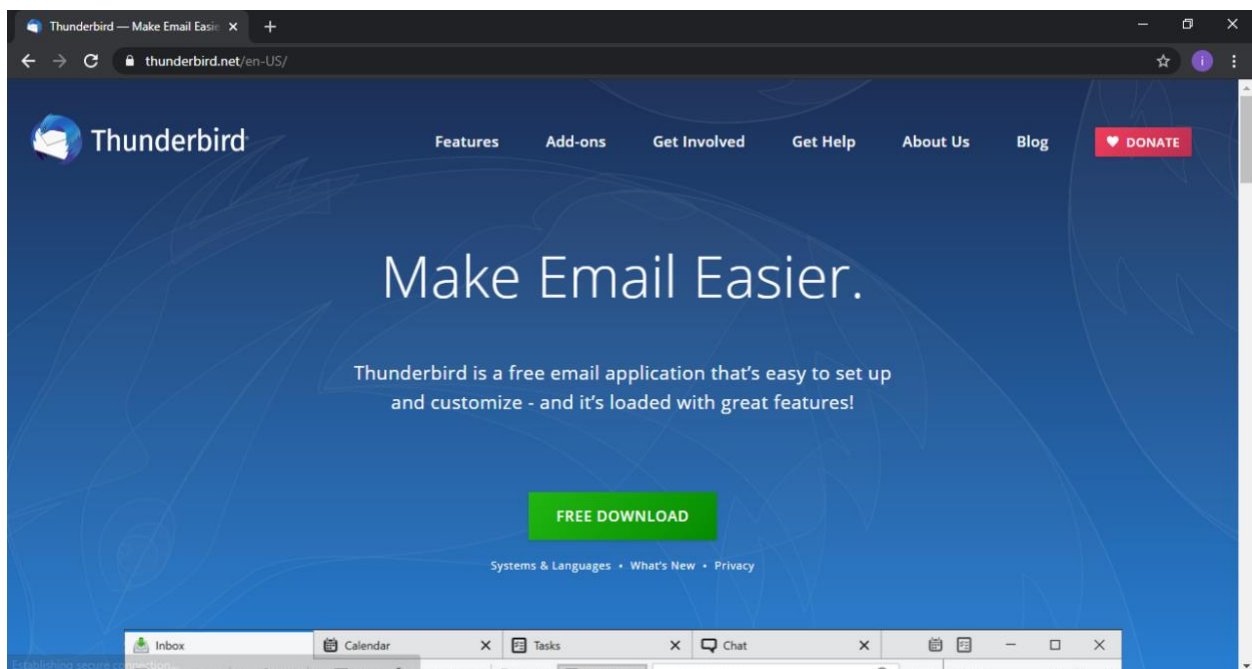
Thunderbird — Make Email Easie ×

thunderbird.net/en-US/

Thunderbird

Features Add-ons Get Involved Get Help About Us Blog DONATE

Make Email Easier.

Thunderbird is a free email application that's easy to set up and customize - and it's loaded with great features!

FREE DOWNLOAD

Systems & Languages • What's New • Privacy

Inbox Calendar × Tasks × Chat ×

Establishing secure connection...